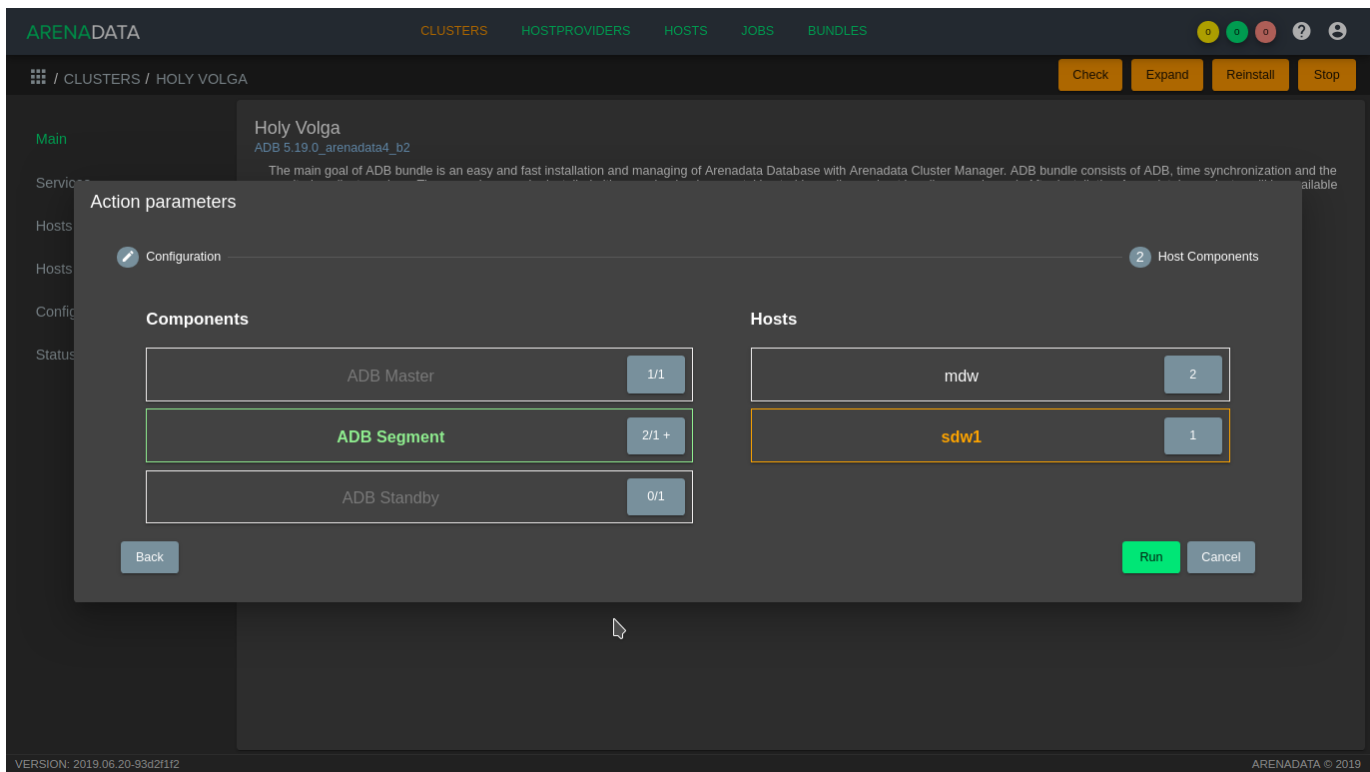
ARENADATA

CLUSTERS HOSTPROVIDERS HOSTS JOBS BUNDLES

0 0 0

/ CLUSTERS / HOLY VOLGA

Check Expand Reinstall Stop

Main

Servic

Hosts

Hosts

Config

Status

Holy Volga
ADB 5.19.0_arenadata4_b2

The main goal of ADB bundle is an easy and fast installation and managing of Arenadata Database with Arenadata Cluster Manager. ADB bundle consists of ADB, time synchronization and the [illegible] ailable

Action parameters

Configuration

2 Host Components

Components

ADB Master 1/1

ADB Segment 2/1 +

ADB Standby 0/1

Hosts

mdw 2

sdw1 1

Back

Run Cancel

VERSION: 2019.06.20-93d2f1f2

ARENADATA © 2019